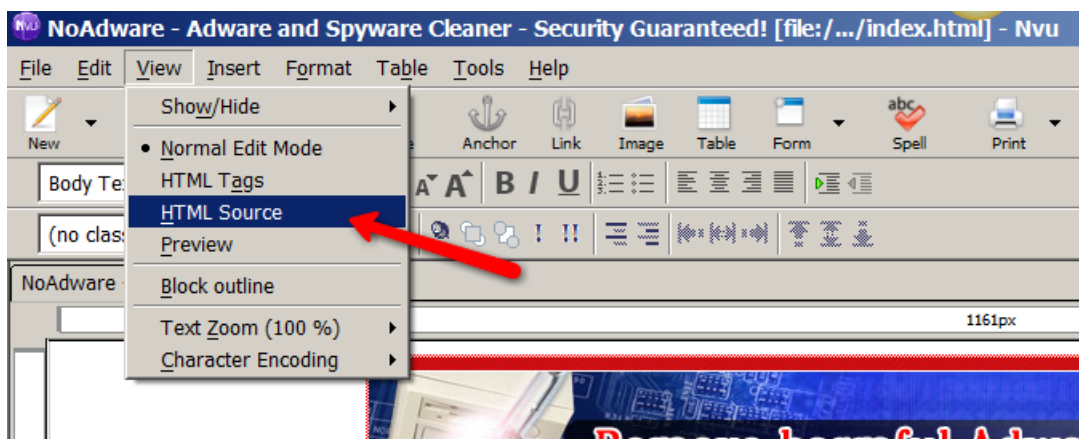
NoAdware - Adware and Spyware Cleaner - Security Guaranteed! [file:/.../index.html] - Nvu

File Edit View Insert Format Table Tools Help

New

Anchor Link Image Table Form Spell Print

Show/Hide

• Normal Edit Mode
HTML Tags
HTML Source
Preview

Block outline

Text Zoom (100 %)
Character Encoding

Body Te

(no class

NoAdware

1161px

Remove harmful Adw